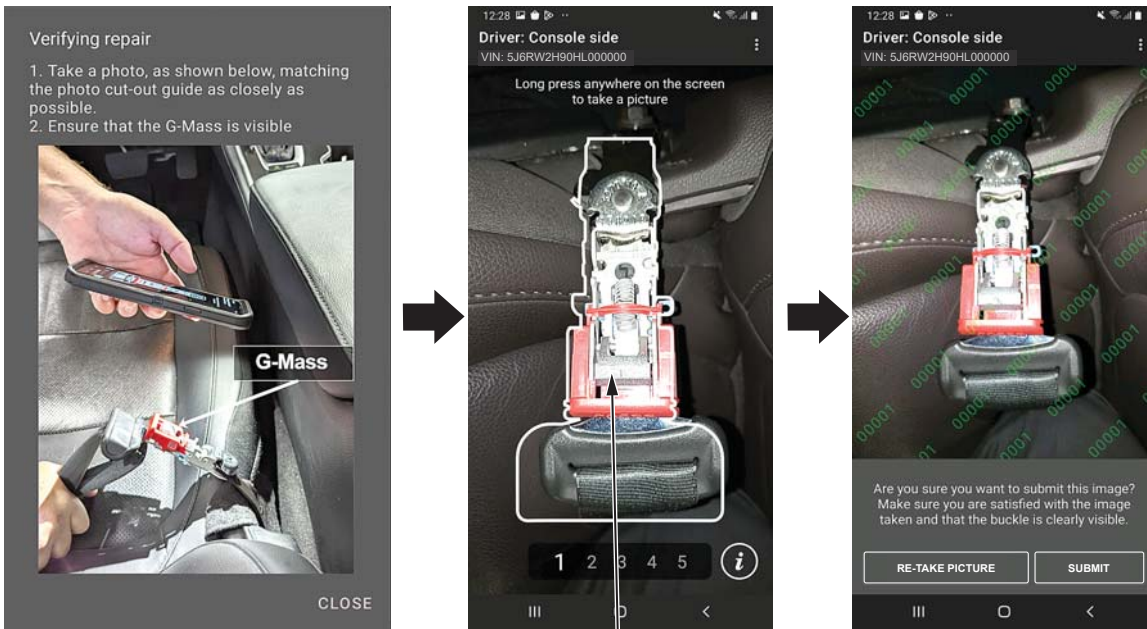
Verifying repair

1. Take a photo, as shown below, matching the photo cut-out guide as closely as possible.
2. Ensure that the G-Mass is visible

G-Mass

CLOSE

12:28

Driver: Console side

VIN: 5J6RW2H90HL000000

Long press anywhere on the screen to take a picture

1 2 3 4 5

$i$

12:28

Driver: Console side

VIN: 5J6RW2H90HL000000

00001 00001 00001 00001 00001 00001 00001 00001 00001 00001 00001 00001

Are you sure you want to submit this image? Make sure you are satisfied with the image taken and that the buckle is clearly visible.

RE-TAKE PICTURE

SUBMIT